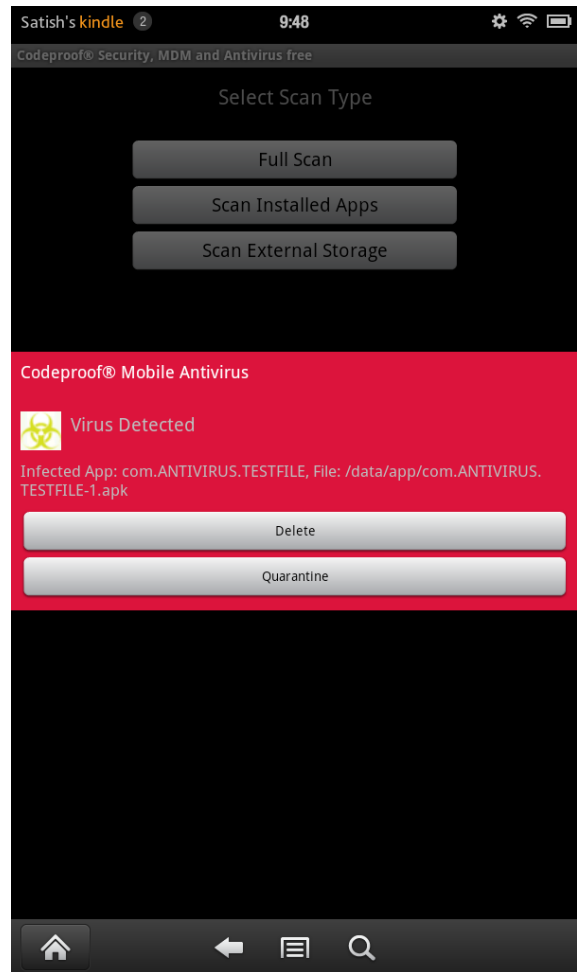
Satish's kindle 2 9:48

Codeproof® Security, MDM and Antivirus free

Select Scan Type

Full Scan

Scan Installed Apps

Scan External Storage

Codeproof® Mobile Antivirus

Virus Detected

Infected App: com.ANTIVIRUS.TESTFILE, File: /data/app/com.ANTIVIRUS.TESTFILE-1.apk

Delete

Quarantine